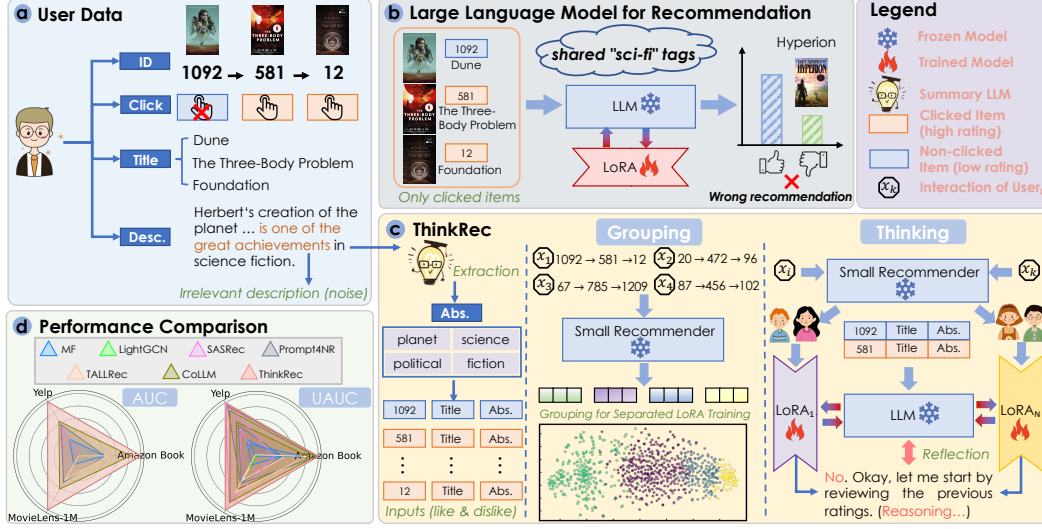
a User Data

ID 1092 → 581 → 12

Click

Title Dune
The Three-Body Problem
Foundation

Desc. Herbert's creation of the planet ... is one of the great achievements in science fiction.

Irrelevant description (noise)

b Large Language Model for Recommendation

1092 Dune
581 The Three-Body Problem
12 Foundation

Only clicked items

shared "sci-fi" tags

LLM

LoRA

Hyperion

Wrong recommendation

Legend

Frozen Model
Trained Model
Summary LLM
Clicked Item (high rating)
Non-clicked Item (low rating)
$x_k$ Interaction of User

c ThinkRec

Extraction

Abs.

planet | science
political | fiction

1092 Title Abs.
581 Title Abs.
⋮ ⋮ ⋮
12 Title Abs.

Inputs (like & dislike)

Grouping

$x_1$ 1092 → 581 →12
$x_2$ 20 → 472 → 96
$x_3$ 67 → 785 →1209
$x_4$ 87 →456 →102

Small Recommender

Grouping for Separated LoRA Training

Thinking

$x_i$ Small Recommender $x_k$

1092 Title Abs.
581 Title Abs.

LoRA$_1$ LLM LoRA$_N$

Reflection

No. Okay, let me start by reviewing the previous ratings. (Reasoning...)

d Performance Comparison

MF LightGCN SASRec Prompt4NR
TALLRec CoLLM ThinkRec

AUC UAUC

Yelp Amazon Book MovieLens-1M
Yelp Amazon Book MovieLens-1M